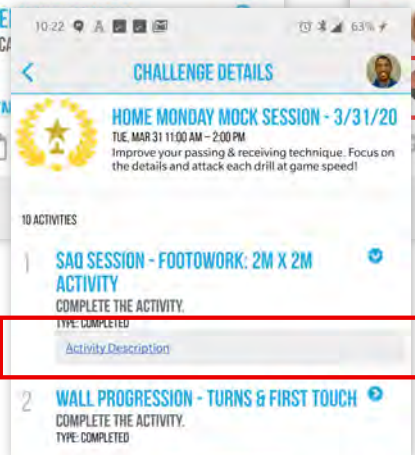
10:22 63%

CHALLENGE DETAILS

HOME MONDAY MOCK SESSION - 3/31/20
TUE, MAR 31 11:00 AM – 2:00 PM
Improve your passing & receiving technique. Focus on the details and attack each drill at game speed!

10 ACTIVITIES

1 SAQ SESSION - FOOTWORK: 2M X 2M ACTIVITY
COMPLETE THE ACTIVITY.
TYPE: COMPLETED
Activity Description

2 WALL PROGRESSION - TURNS & FIRST TOUCH
COMPLETE THE ACTIVITY.
TYPE: COMPLETED